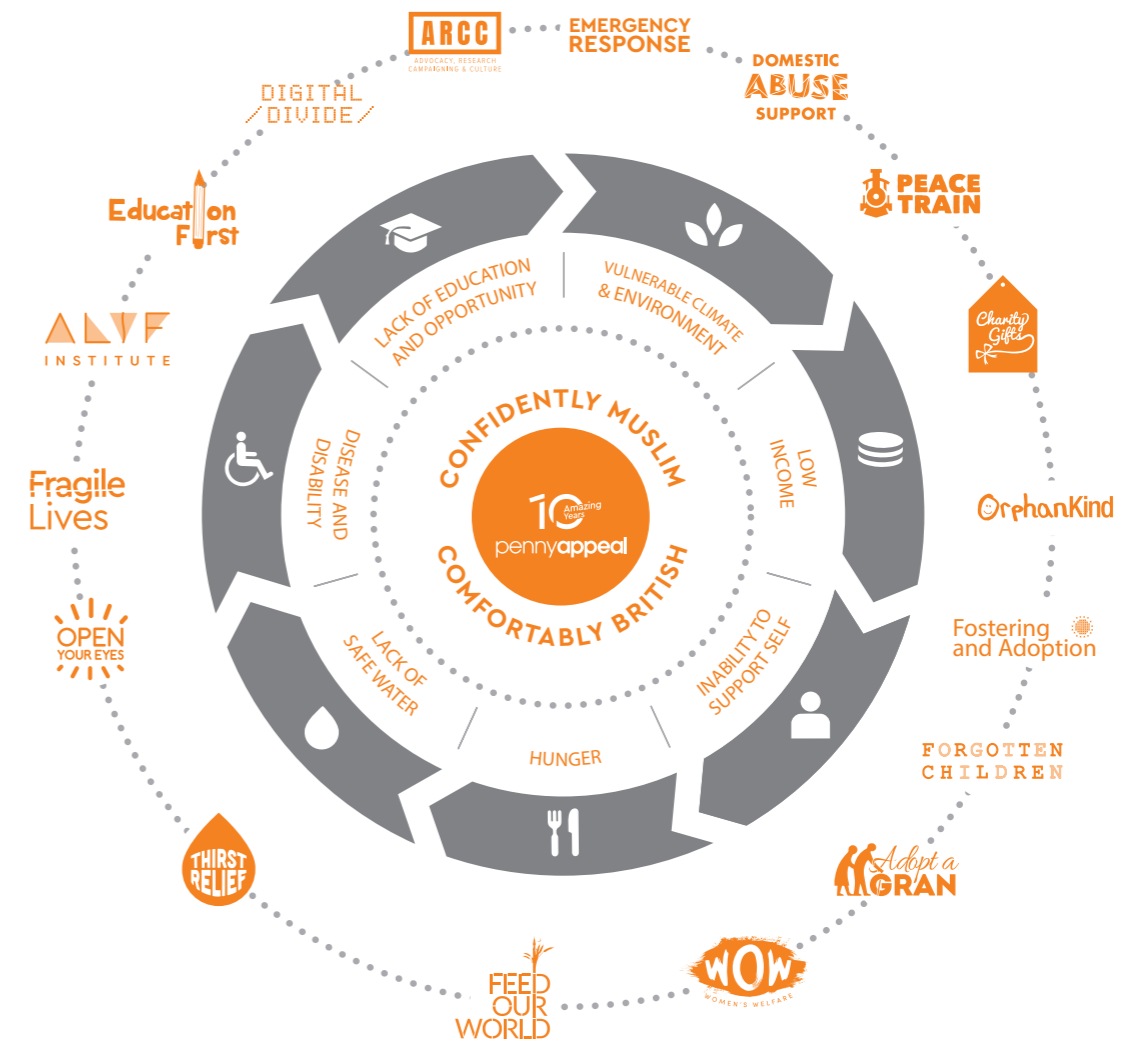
ARCC
ADVOCACY, RESEARCH CAMPAIGNING & CULTURE

EMERGENCY RESPONSE

DOMESTIC ABUSE SUPPORT

PEACE TRAIN

Charity Gifts

OrphanKind

Fostering and Adoption

FORGOTTEN CHILDREN

Adopt a GRAN

WOW
WOMEN'S WELFARE

FEED OUR WORLD

THIRST RELIEF

OPEN YOUR EYES

Fragile Lives

ALIF INSTITUTE

Education First

DIGITAL DIVIDE

LACK OF EDUCATION AND OPPORTUNITY

VULNERABLE CLIMATE & ENVIRONMENT

LOW INCOME

INABILITY TO SUPPORT SELF

HUNGER

LACK OF SAFE WATER

DISEASE AND DISABILITY

CONFIDENTLY MUSLIM

10 Amazing Years
pennyappeal

COMFORTABLY BRITISH